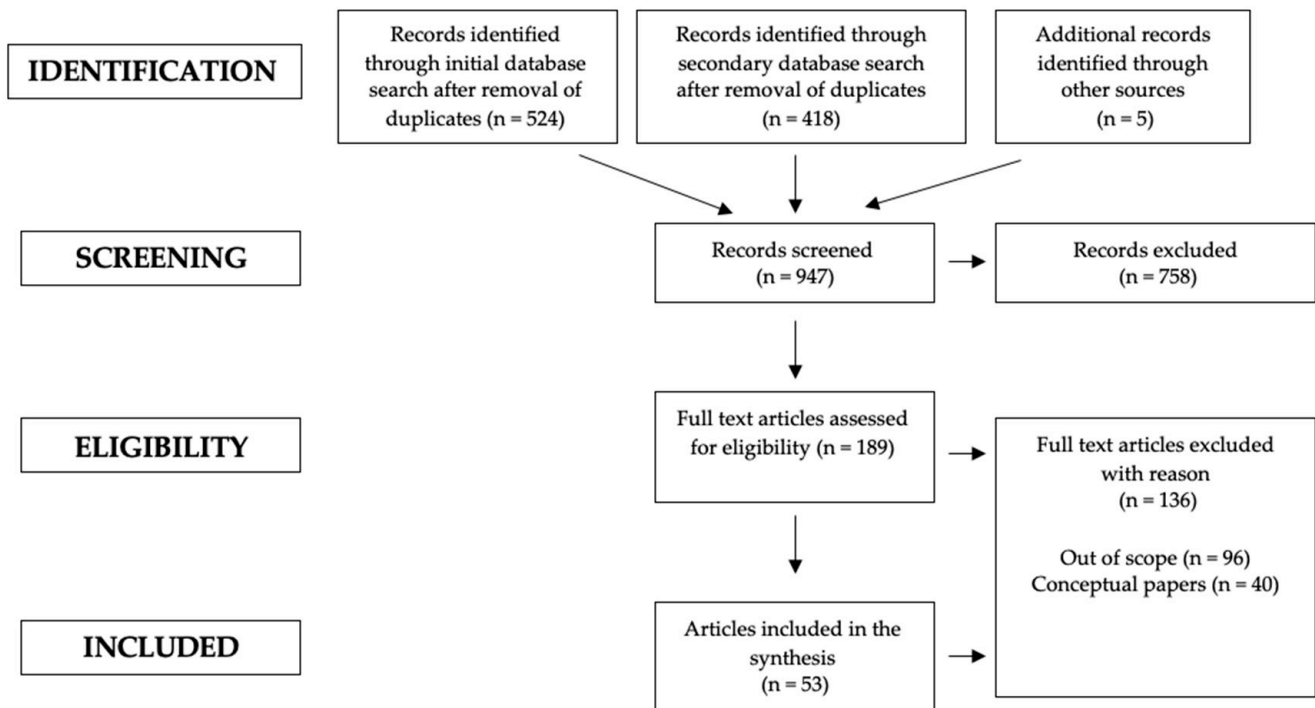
IDENTIFICATION

Records identified through initial database search after removal of duplicates (n = 524)

Records identified through secondary database search after removal of duplicates (n = 418)

Additional records identified through other sources (n = 5)

SCREENING

Records screened (n = 947)

Records excluded (n = 758)

ELIGIBILITY

Full text articles assessed for eligibility (n = 189)

Full text articles excluded with reason (n = 136)

Out of scope (n = 96)
Conceptual papers (n = 40)

INCLUDED

Articles included in the synthesis (n = 53)